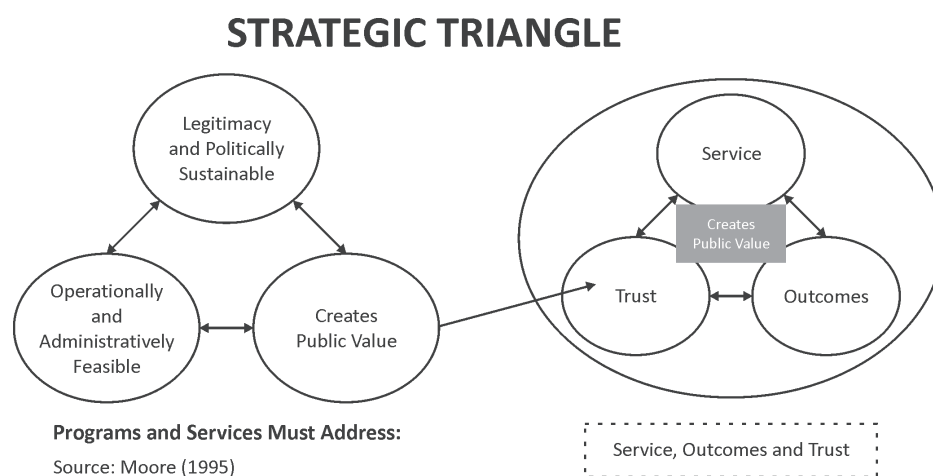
STRATEGIC TRIANGLE

Legitimacy and Politically Sustainable

Operationally and Administratively Feasible

Creates Public Value

Service

Creates Public Value

Trust

Outcomes

Programs and Services Must Address:

Service, Outcomes and Trust

Source: Moore (1995)